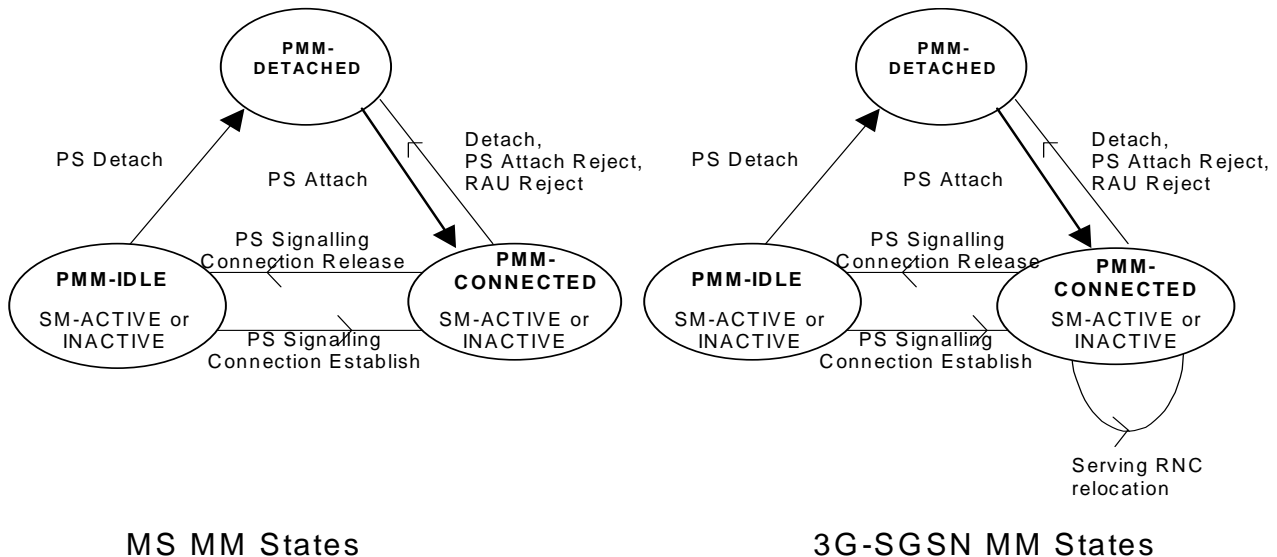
PMM-DETACHED

PS Detach

PS Attach

Detach, PS Attach Reject, RAU Reject

PS Signalling Connection Release

PMM-IDLE

SM-ACTIVE or INACTIVE

PMM-CONNECTED

SM-ACTIVE or INACTIVE

PS Signalling Connection Establish

MS MM States

PMM-DETACHED

PS Detach

PS Attach

Detach, PS Attach Reject, RAU Reject

PS Signalling Connection Release

PMM-IDLE

SM-ACTIVE or INACTIVE

PMM-CONNECTED

SM-ACTIVE or INACTIVE

PS Signalling Connection Establish

Serving RNC relocation

3G-SGSN MM States